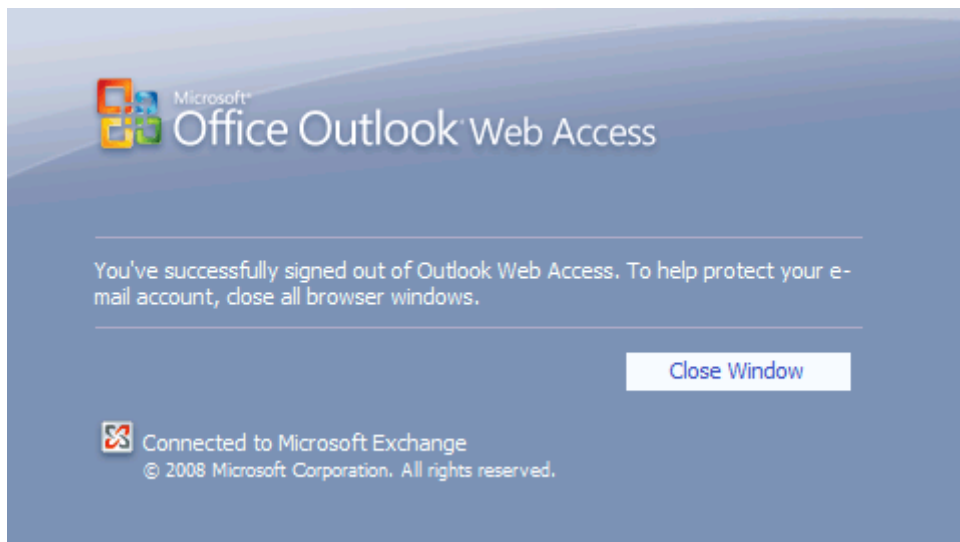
Microsoft® Office Outlook® Web Access

You've successfully signed out of Outlook Web Access. To help protect your e-mail account, close all browser windows.

Close Window

Connected to Microsoft Exchange
© 2008 Microsoft Corporation. All rights reserved.